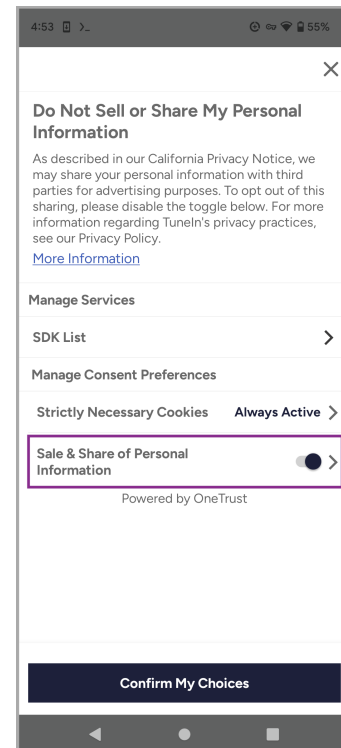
4:53 55%

Do Not Sell or Share My Personal Information

As described in our California Privacy Notice, we may share your personal information with third parties for advertising purposes. To opt out of this sharing, please disable the toggle below. For more information regarding TuneIn's privacy practices, see our Privacy Policy.

More Information

Manage Services

SDK List

Manage Consent Preferences

Strictly Necessary Cookies Always Active

Sale & Share of Personal Information

Powered by OneTrust

Confirm My Choices